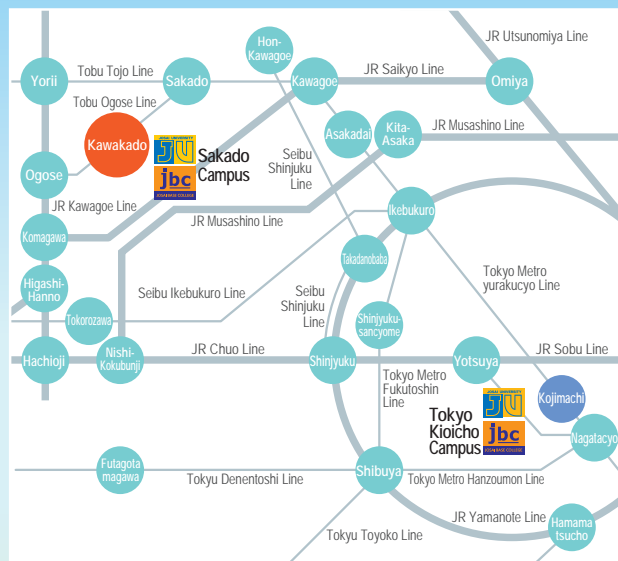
JR Utsunomiya Line
Hon-Kawagoe
Yorii
Tobu Tojo Line
Sakado
Kawagoe
JR Saikyo Line
Omiya
Tobu Ogose Line
Asakadai
Kita-Asaka
JR Musashino Line
Kawakado
JOSAI UNIVERSITY
JU
jbc
JOSAI BASIC COLLEGE
Sakado Campus
Seibu Shinjuku Line
Ogose
JR Kawagoe Line
Ikebukuro
Komagawa
JR Musashino Line
Takadanobaba
Tokyo Metro yurakucyo Line
Higashi-Hanno
Seibu Ikebukuro Line
Tokorozawa
Seibu Shinjuku Line
Shinjyuku-sancyome
Hachioji
Nishi-Kokubunji
JR Chuo Line
Shinjyuku
Yotsuya
JR Sobu Line
Tokyo Metro Fukutoshin Line
Kojimachi
JOSAI UNIVERSITY
JU
Tokyo Kioicho Campus
jbc
JOSAI BASIC COLLEGE
Nagatacyo
Futagotamagawa
Tokyu Denentoshi Line
Shibuya
Tokyo Metro Hanzoumon Line
JR Yamanote Line
Hamamatsucho
Tokyu Toyoko Line